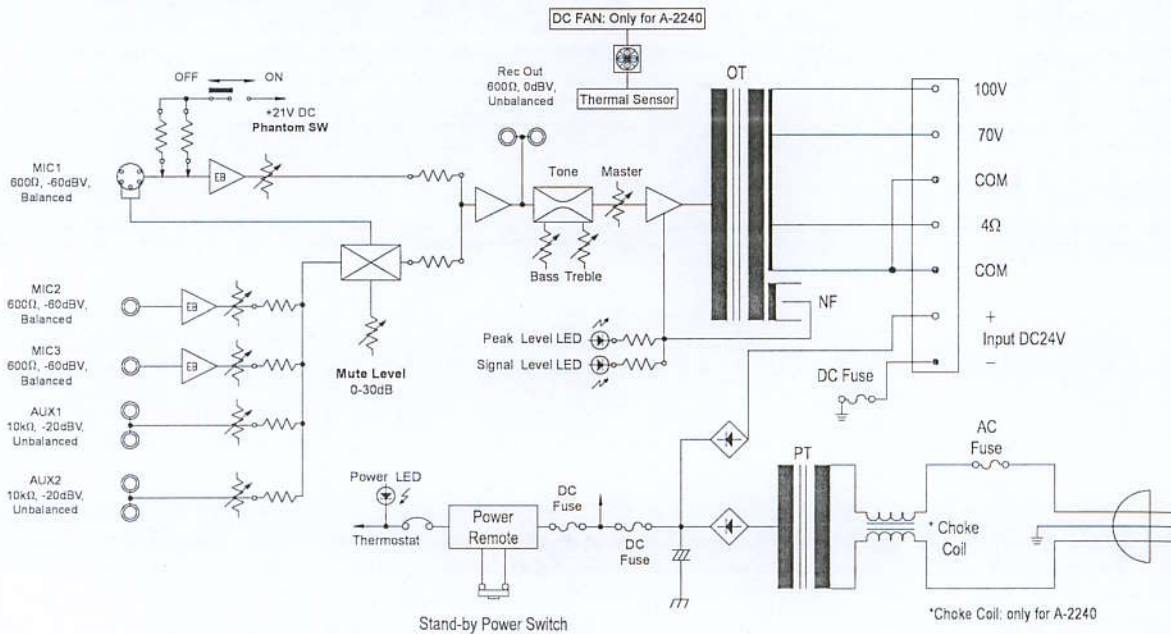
DC FAN: Only for A-2240

Thermal Sensor

OFF ON

+21V DC
Phantom SW

Rec Out
600Ω, 0dBV,
Unbalanced

OT

100V

70V

COM

4Ω

COM

+
Input DC24V
−

MIC1
600Ω, -60dBV,
Balanced

EB

Tone

Master

Bass Treble

MIC2
600Ω, -60dBV,
Balanced

EB

MIC3
600Ω, -60dBV,
Balanced

EB

Mute Level
0-30dB

NF

Peak Level LED

Signal Level LED

DC Fuse

AUX1
10kΩ, -20dBV,
Unbalanced

AUX2
10kΩ, -20dBV,
Unbalanced

AC
Fuse

PT

Power LED

Thermostat

Power
Remote

DC
Fuse

DC
Fuse

* Choke
Coil

Stand-by Power Switch

*Choke Coil: only for A-2240